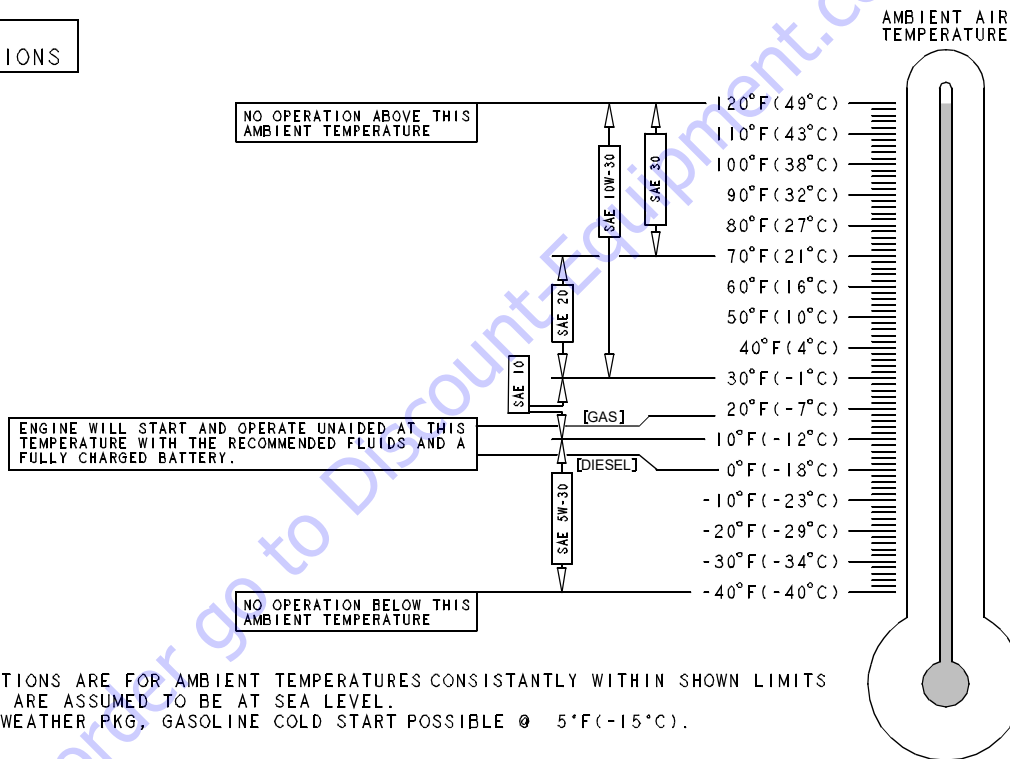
IONS

AMBIENT AIR TEMPERATURE

NO OPERATION ABOVE THIS AMBIENT TEMPERATURE

SAE 10W-30

SAE 30

SAE 20

SAE 10

[GAS]

ENGINE WILL START AND OPERATE UNAIDED AT THIS TEMPERATURE WITH THE RECOMMENDED FLUIDS AND A FULLY CHARGED BATTERY.

[DIESEL]

SAE 5W-30

NO OPERATION BELOW THIS AMBIENT TEMPERATURE

120°F(49°C)
110°F(43°C)
100°F(38°C)
90°F(32°C)
80°F(27°C)
70°F(21°C)
60°F(16°C)
50°F(10°C)
40°F(4°C)
30°F(-1°C)
20°F(-7°C)
10°F(-12°C)
0°F(-18°C)
-10°F(-23°C)
-20°F(-29°C)
-30°F(-34°C)
-40°F(-40°C)

TIONS ARE FOR AMBIENT TEMPERATURES CONSISTANTLY WITHIN SHOWN LIMITS
ARE ASSUMED TO BE AT SEA LEVEL.
WEATHER PKG, GASOLINE COLD START POSSIBLE @ 5°F(-15°C).